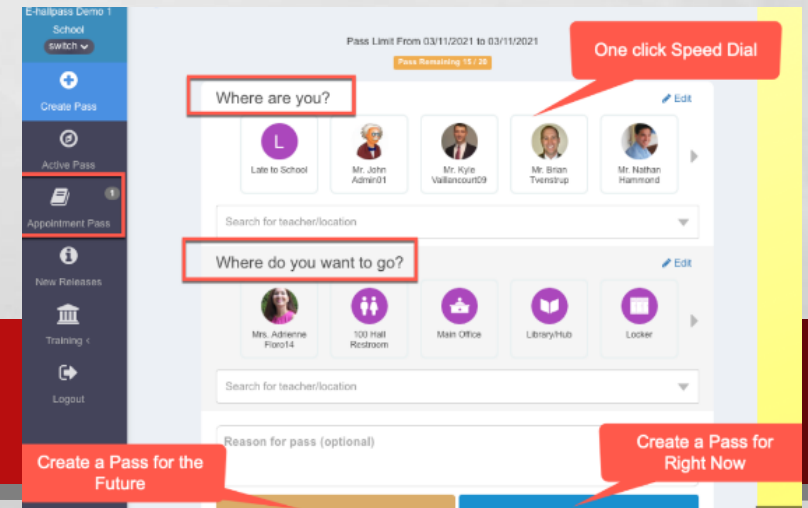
E-hallpass Demo 1 School
switch

Create Pass

Active Pass

Appointment Pass 1

New Releases

Training <

Logout

Pass Limit From 03/11/2021 to 03/11/2021

Pass Remaining 15 / 20

One click Speed Dial

Where are you?

Edit

L
Late to School

Mr. John Admin01

Mr. Kyle Vaillancourt09

Mr. Brian Tvenstrup

Mr. Nathan Hammond

Search for teacher/location

Where do you want to go?

Edit

Mrs. Adrienne Floro14

100 Hall Restroom

Main Office

Library/Hub

Locker

Search for teacher/location

Reason for pass (optional)

Create a Pass for the Future

Create a Pass for Right Now